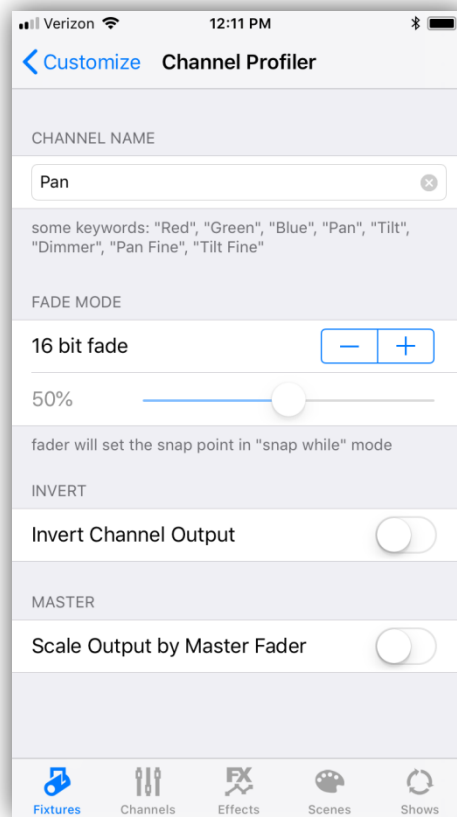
Verizon 12:11 PM

Customize Channel Profiler

CHANNEL NAME

Pan

some keywords: "Red", "Green", "Blue", "Pan", "Tilt", "Dimmer", "Pan Fine", "Tilt Fine"

FADE MODE

16 bit fade

—　+

50%

fader will set the snap point in "snap while" mode

INVERT

Invert Channel Output

MASTER

Scale Output by Master Fader

Fixtures　Channels　Effects　Scenes　Shows